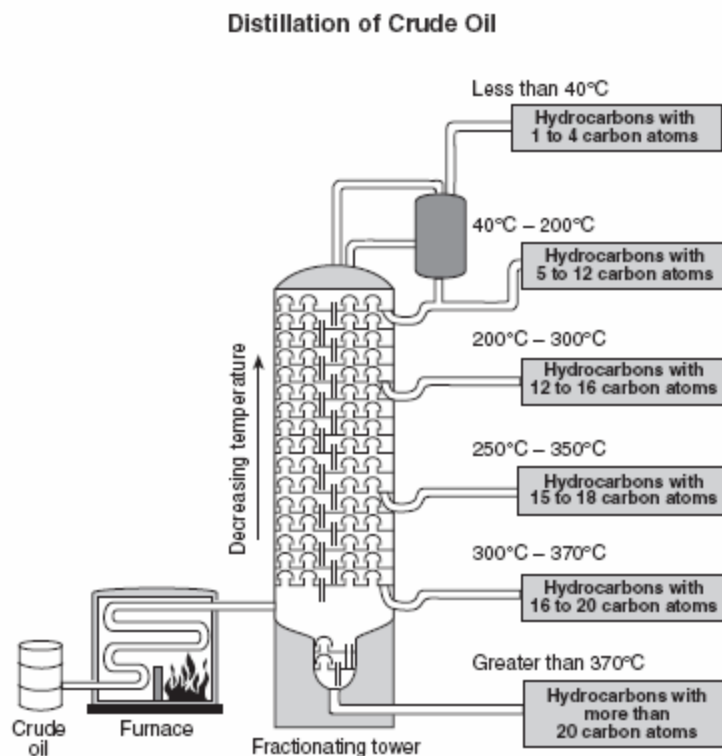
Distillation of Crude Oil

Less than 40°C

Hydrocarbons with 1 to 4 carbon atoms

40°C – 200°C

Hydrocarbons with 5 to 12 carbon atoms

200°C – 300°C

Hydrocarbons with 12 to 16 carbon atoms

250°C – 350°C

Hydrocarbons with 15 to 18 carbon atoms

300°C – 370°C

Hydrocarbons with 16 to 20 carbon atoms

Greater than 370°C

Hydrocarbons with more than 20 carbon atoms

Decreasing temperature

Crude oil

Furnace

Fractionating tower